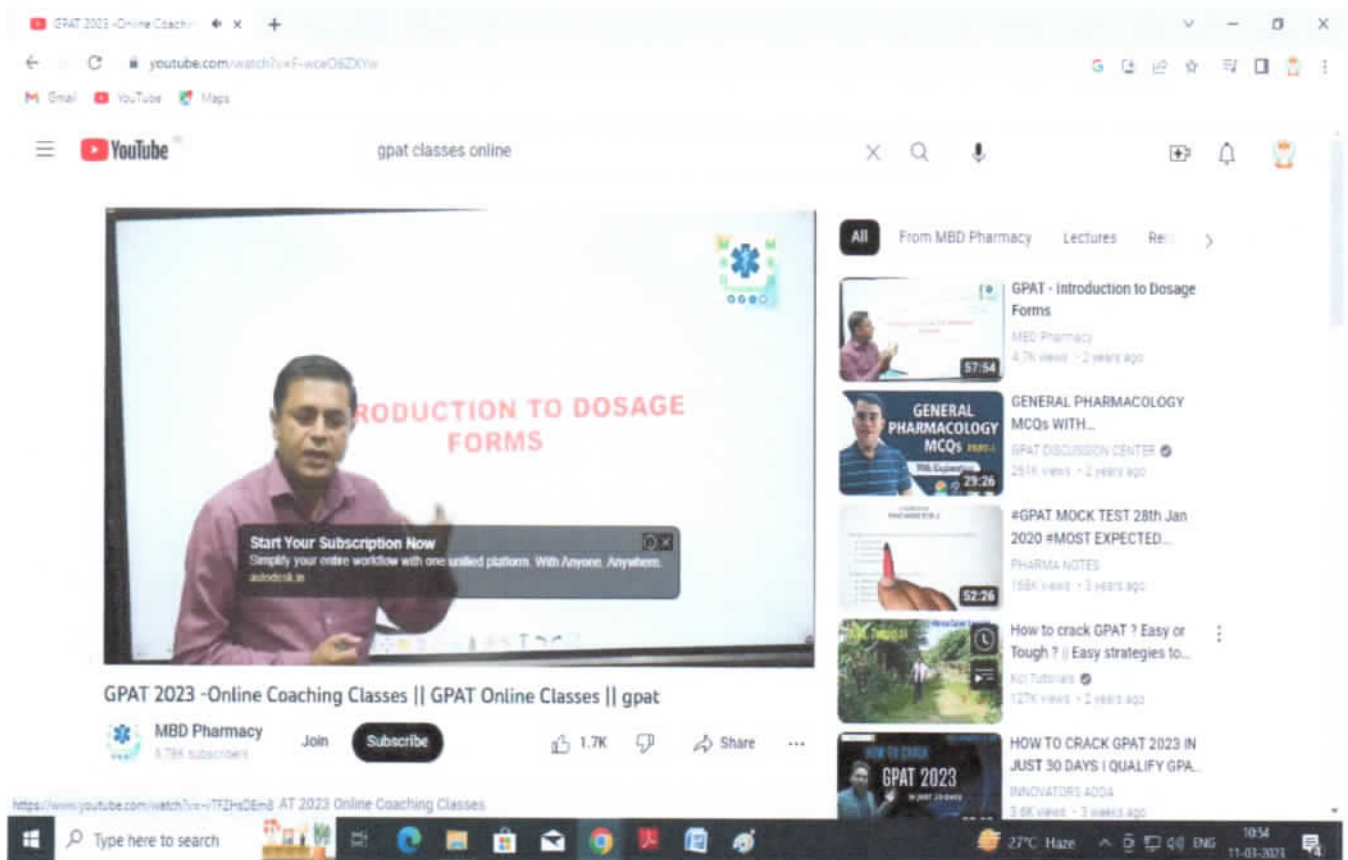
GPAT 2023 -Online Coachi

youtube.com/watch?v=F-wceO6ZXYw

Gmail YouTube Maps

YouTube

gpat classes online

RODUCTION TO DOSAGE FORMS

Start Your Subscription Now
Simplify your entire workflow with one unified platform. With Anyone. Anywhere.
autodesk.in

GPAT 2023 -Online Coaching Classes || GPAT Online Classes || gpat

MBD Pharmacy
6.78K subscribers

Join

Subscribe

1.7K

Share

All From MBD Pharmacy Lectures Re

57:54
GPAT - Introduction to Dosage Forms
MBD Pharmacy
4.7K views · 2 years ago

GENERAL PHARMACOLOGY MCQs
29:26
GENERAL PHARMACOLOGY MCQs WITH...
GPAT DISCUSSION CENTER
261K views · 2 years ago

52:26
#GPAT MOCK TEST 28th Jan 2020 #MOST EXPECTED...
PHARMA NOTES
158K views · 3 years ago

How to crack GPAT ? Easy or Tough ? || Easy strategies to...
Kcl Tutorials
127K views · 2 years ago

HOW TO CRACK GPAT 2023
HOW TO CRACK GPAT 2023 IN JUST 30 DAYS I QUALIFY GPA...
INNOVATORS ADDA
3.6K views · 3 weeks ago

https://www.youtube.com/watch?v=iTFZHsDEm8 AT 2023 Online Coaching Classes

Type here to search

27°C Haze ENG 10:54 11-03-2023